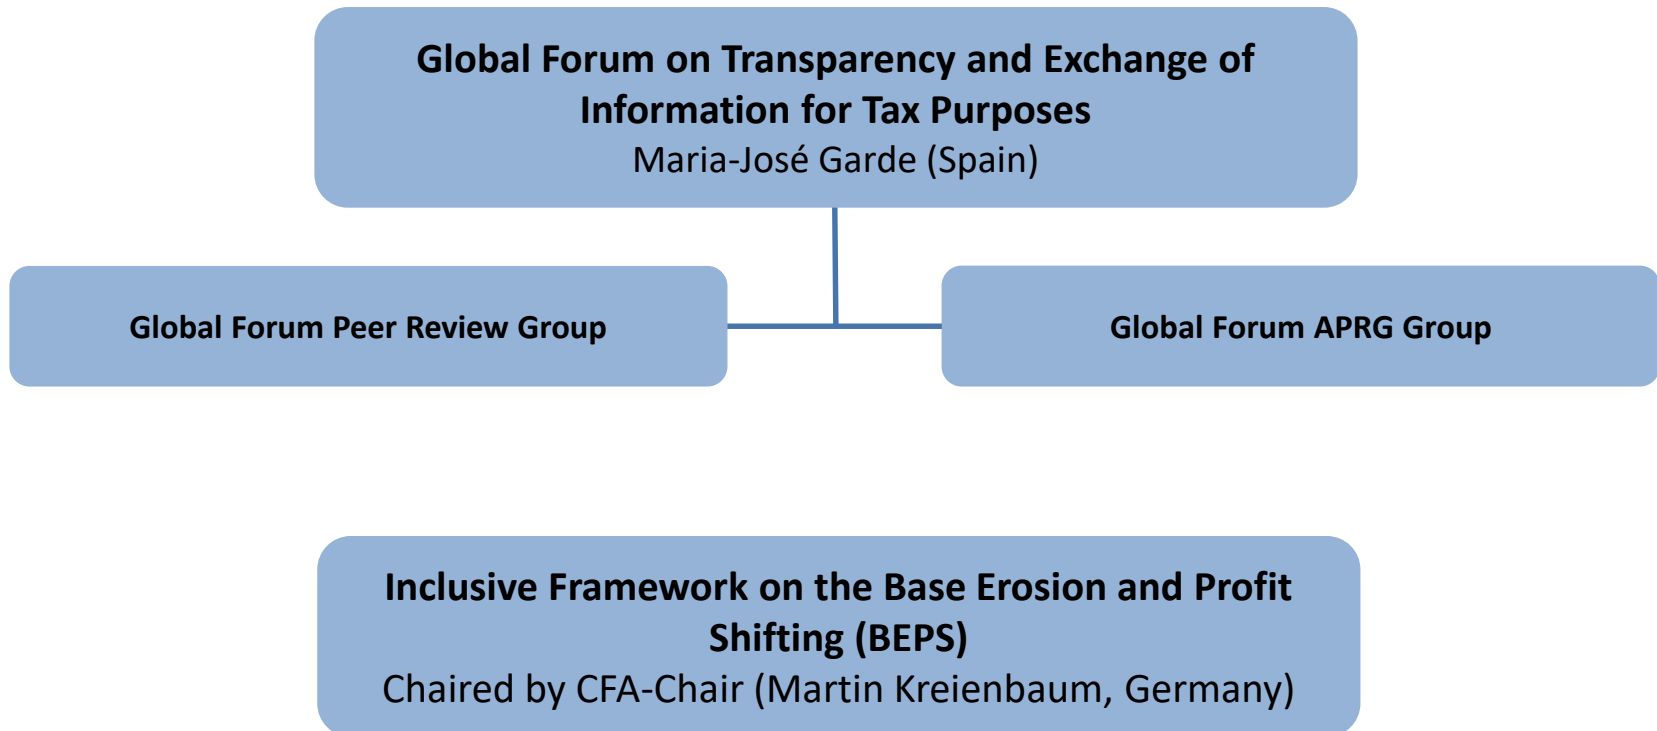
Global Forum on Transparency and Exchange of Information for Tax Purposes
Maria-José Garde (Spain)

Global Forum Peer Review Group

Global Forum APRG Group

Inclusive Framework on the Base Erosion and Profit Shifting (BEPS)
Chaired by CFA-Chair (Martin Kreienbaum, Germany)